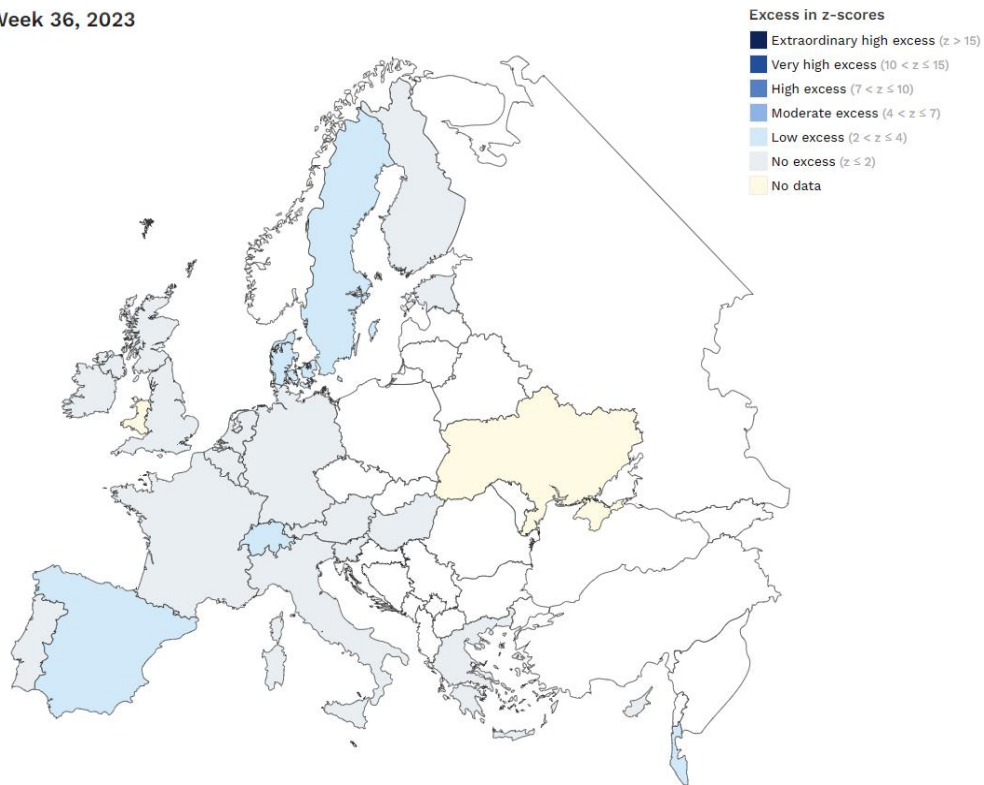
Week 36, 2023

Excess in z-scores
Extraordinary high excess ($z > 15$)
Very high excess ($10 < z \leq 15$)
High excess ($7 < z \leq 10$)
Moderate excess ($4 < z \leq 7$)
Low excess ($2 < z \leq 4$)
No excess ($z \leq 2$)
No data